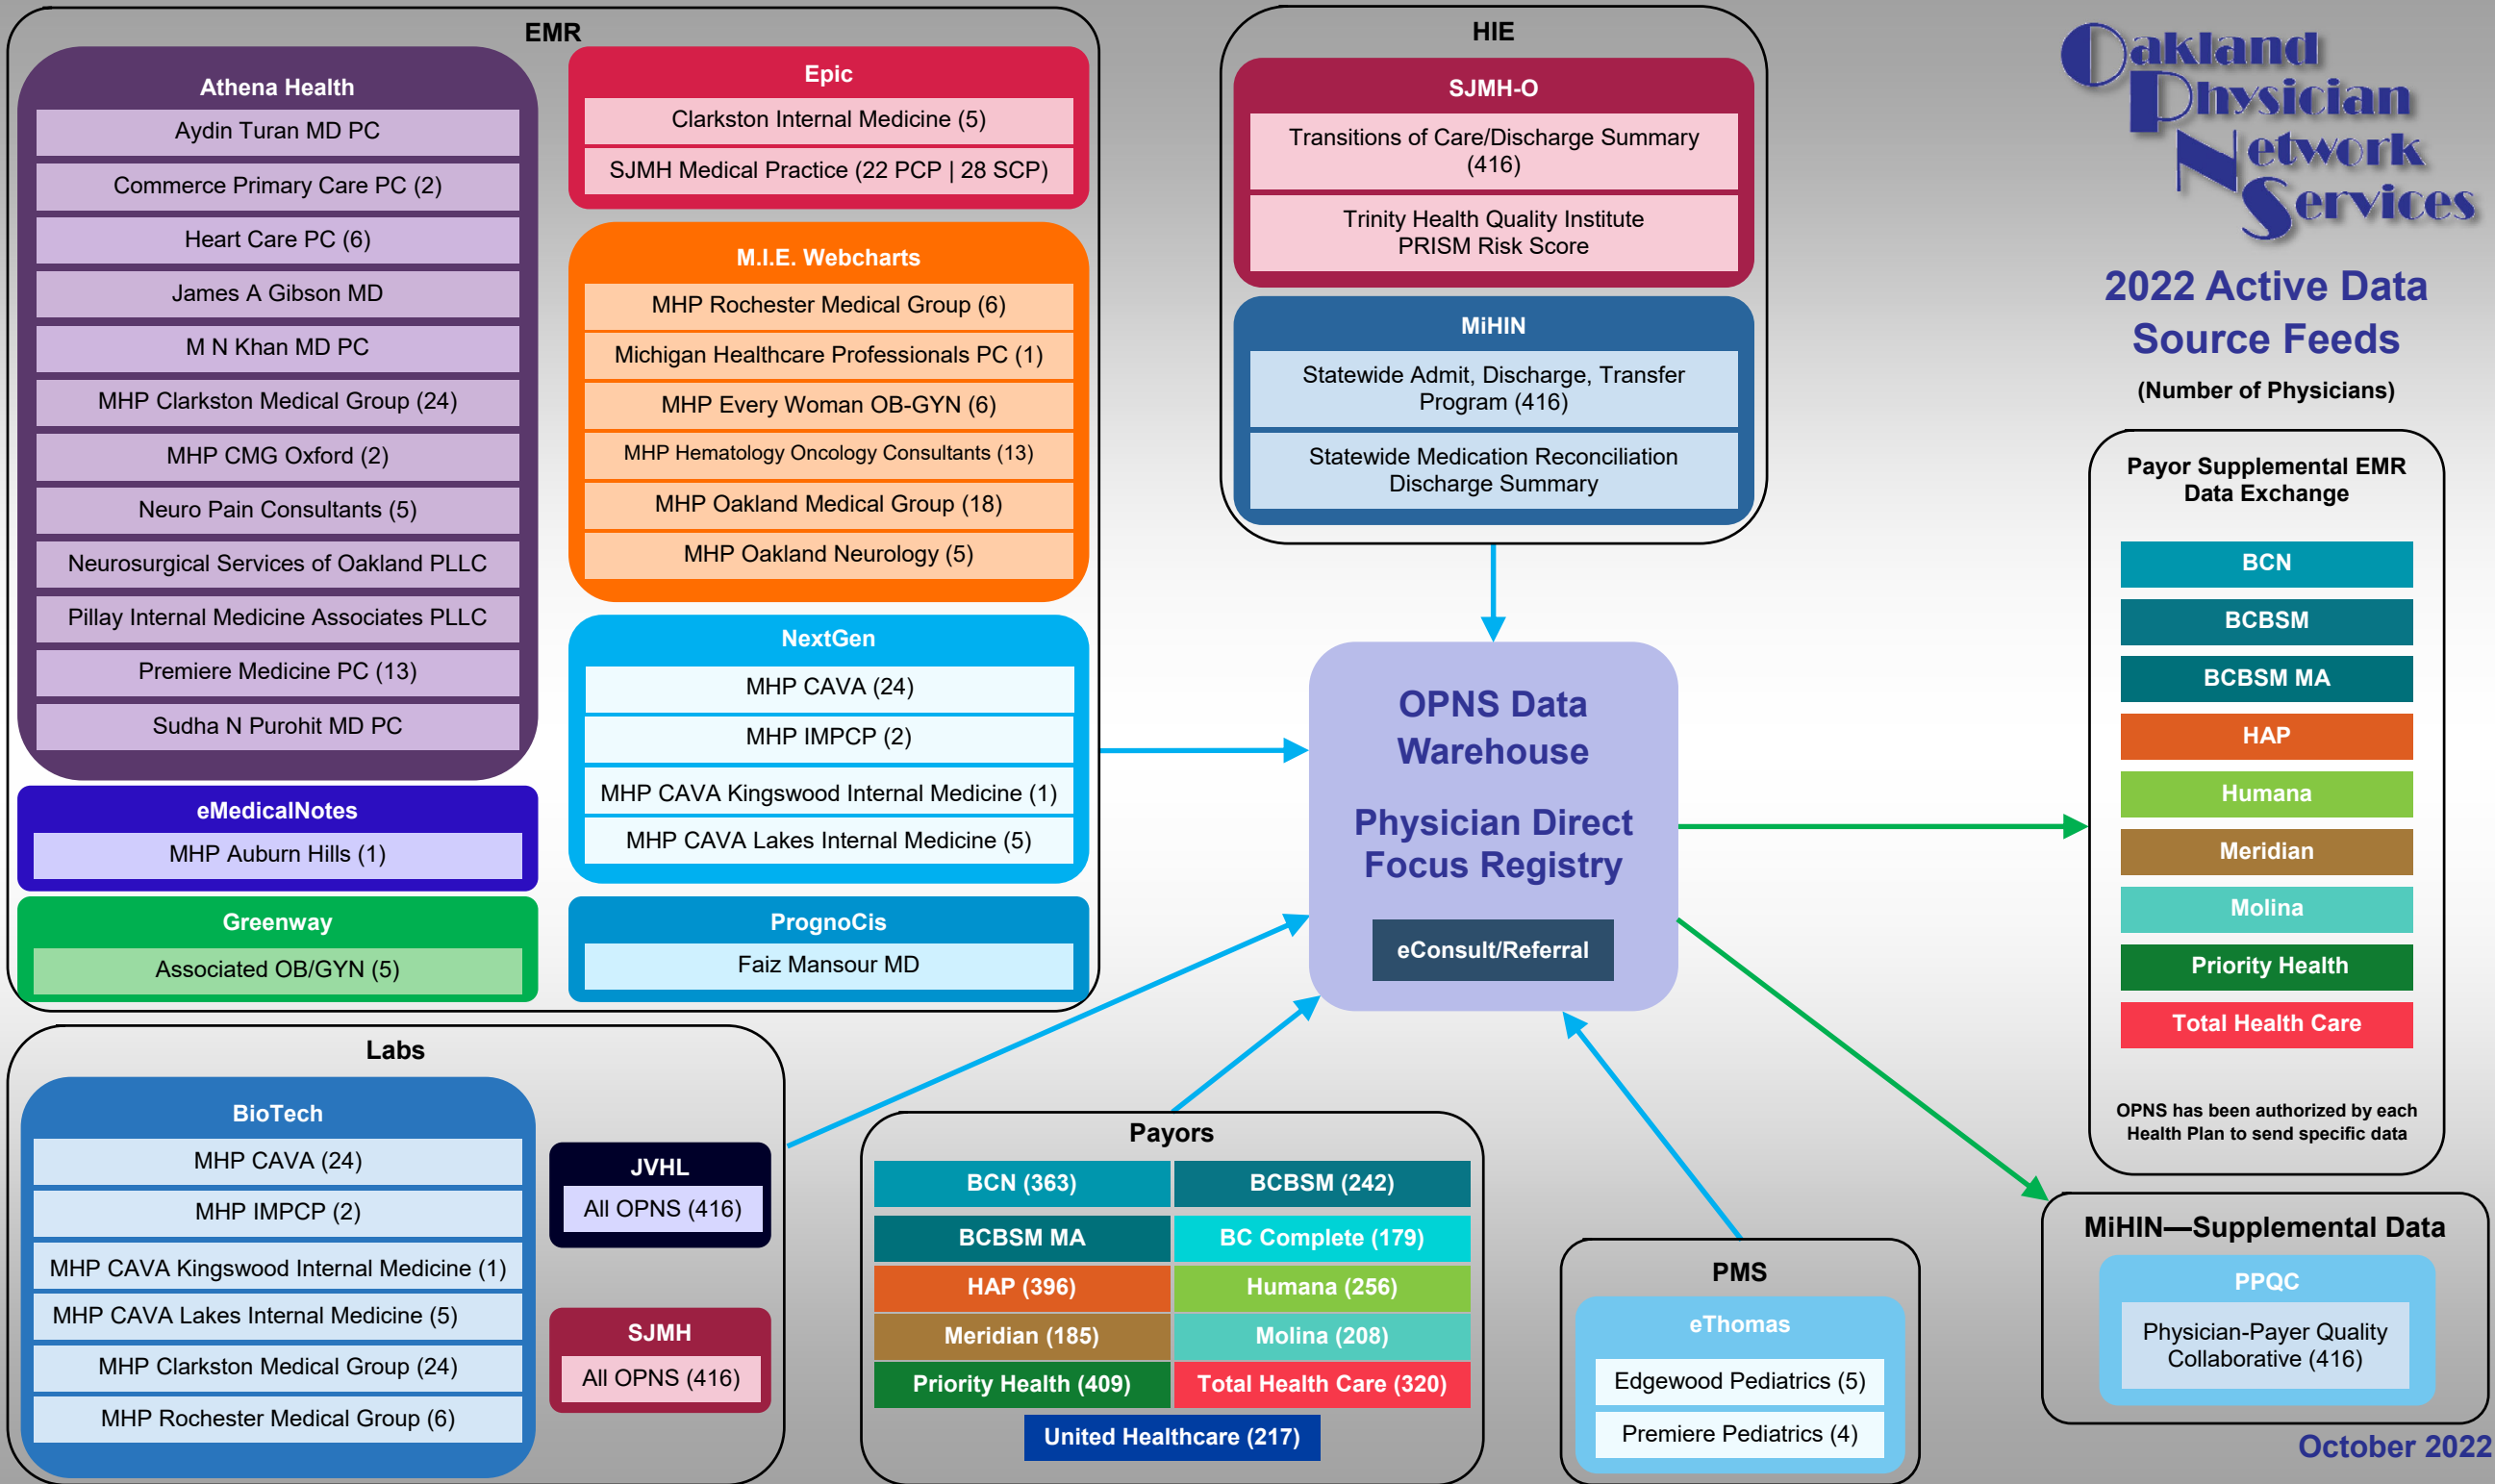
EMR

Athena Health
Aydin Turan MD PC
Commerce Primary Care PC (2)
Heart Care PC (6)
James A Gibson MD
M N Khan MD PC
MHP Clarkston Medical Group (24)
MHP CMG Oxford (2)
Neuro Pain Consultants (5)
Neurosurgical Services of Oakland PLLC
Pillay Internal Medicine Associates PLLC
Premiere Medicine PC (13)
Sudha N Purohit MD PC

eMedicalNotes
MHP Auburn Hills (1)

Greenway
Associated OB/GYN (5)

Epic
Clarkston Internal Medicine (5)
SJMH Medical Practice (22 PCP | 28 SCP)

M.I.E. Webcharts
MHP Rochester Medical Group (6)
Michigan Healthcare Professionals PC (1)
MHP Every Woman OB-GYN (6)
MHP Hematology Oncology Consultants (13)
MHP Oakland Medical Group (18)
MHP Oakland Neurology (5)

NextGen
MHP CAVA (24)
MHP IMPCP (2)
MHP CAVA Kingswood Internal Medicine (1)
MHP CAVA Lakes Internal Medicine (5)

PrognoCis
Faiz Mansour MD

HIE

SJMH-O
Transitions of Care/Discharge Summary (416)
Trinity Health Quality Institute PRISM Risk Score

MiHIN
Statewide Admit, Discharge, Transfer Program (416)
Statewide Medication Reconciliation Discharge Summary

Oakland Physician Network Services

2022 Active Data Source Feeds

(Number of Physicians)

OPNS Data Warehouse

Physician Direct Focus Registry

eConsult/Referral

Payor Supplemental EMR Data Exchange
BCN
BCBSM
BCBSM MA
HAP
Humana
Meridian
Molina
Priority Health
Total Health Care

OPNS has been authorized by each Health Plan to send specific data

Labs

BioTech
MHP CAVA (24)
MHP IMPCP (2)
MHP CAVA Kingswood Internal Medicine (1)
MHP CAVA Lakes Internal Medicine (5)
MHP Clarkston Medical Group (24)
MHP Rochester Medical Group (6)

JVHL
All OPNS (416)

SJMH
All OPNS (416)

Payors
| BCN (363) | BCBSM (242) |
|---|---|
| BCBSM MA | BC Complete (179) |
| HAP (396) | Humana (256) |
| Meridian (185) | Molina (208) |
| Priority Health (409) | Total Health Care (320) |

United Healthcare (217)

PMS
eThomas
Edgewood Pediatrics (5)
Premiere Pediatrics (4)

MiHIN—Supplemental Data
PPQC
Physician-Payer Quality Collaborative (416)

October 2022